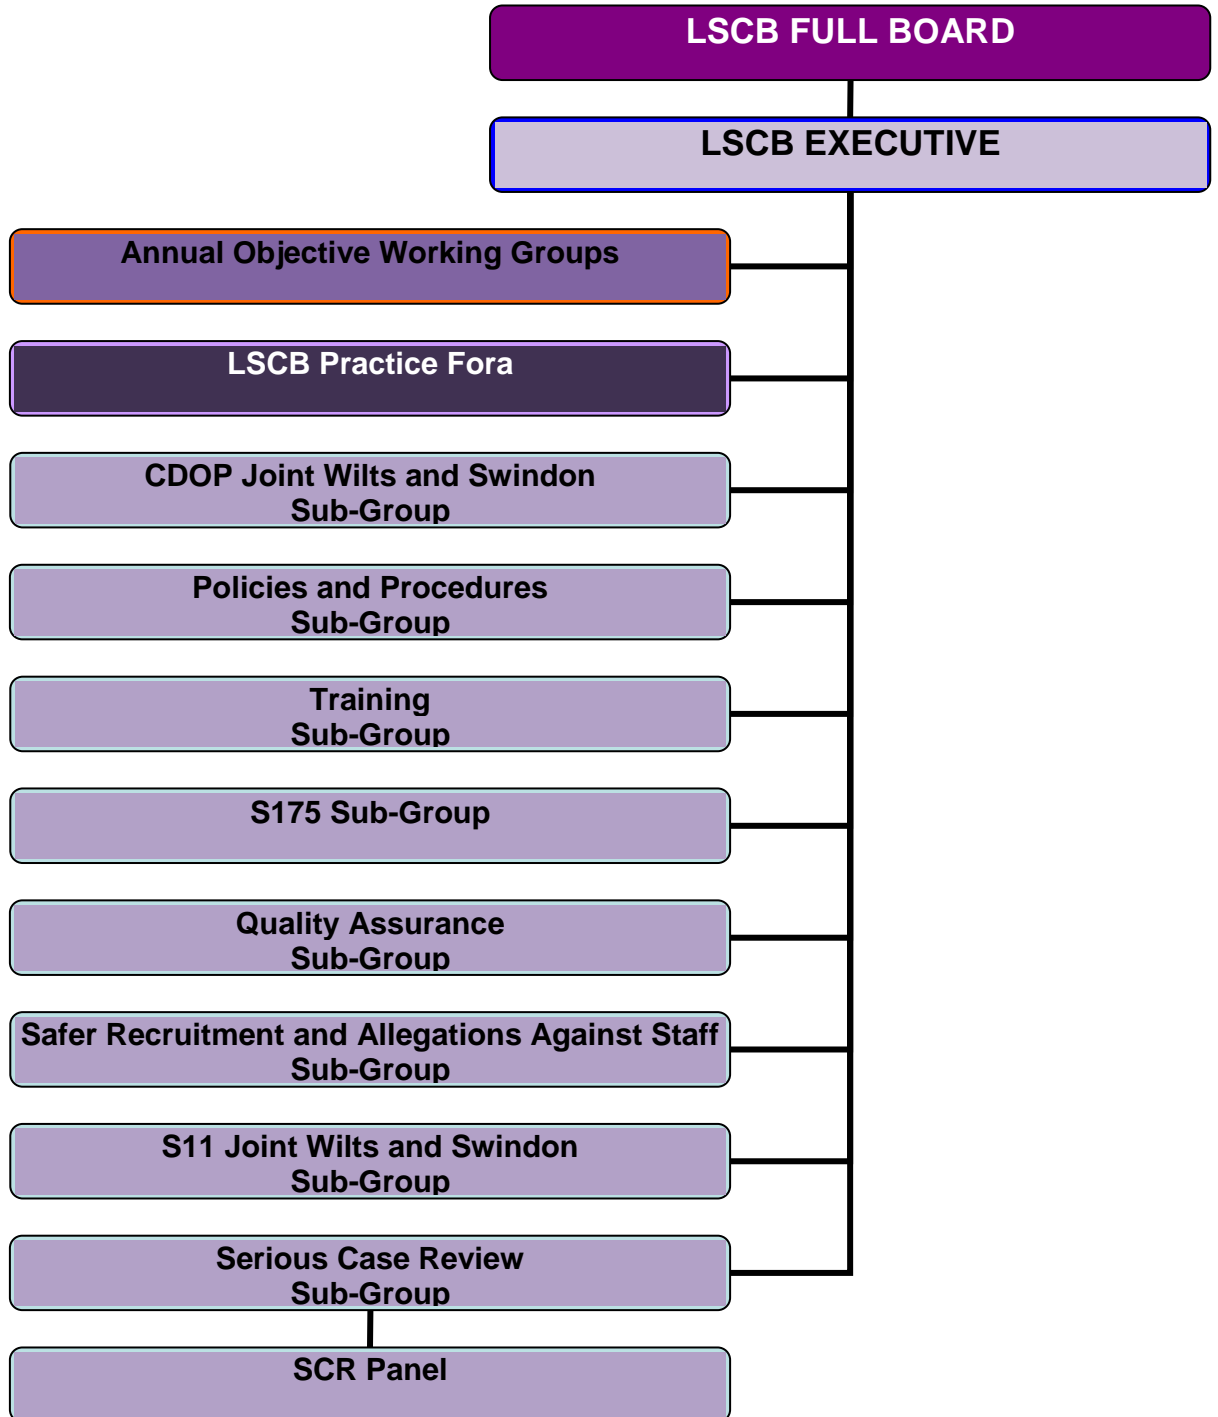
LSCB FULL BOARD

LSCB EXECUTIVE

Annual Objective Working Groups

LSCB Practice Fora

CDOP Joint Wilts and Swindon Sub-Group

Policies and Procedures Sub-Group

Training Sub-Group

S175 Sub-Group

Quality Assurance Sub-Group

Safer Recruitment and Allegations Against Staff Sub-Group

S11 Joint Wilts and Swindon Sub-Group

Serious Case Review Sub-Group

SCR Panel